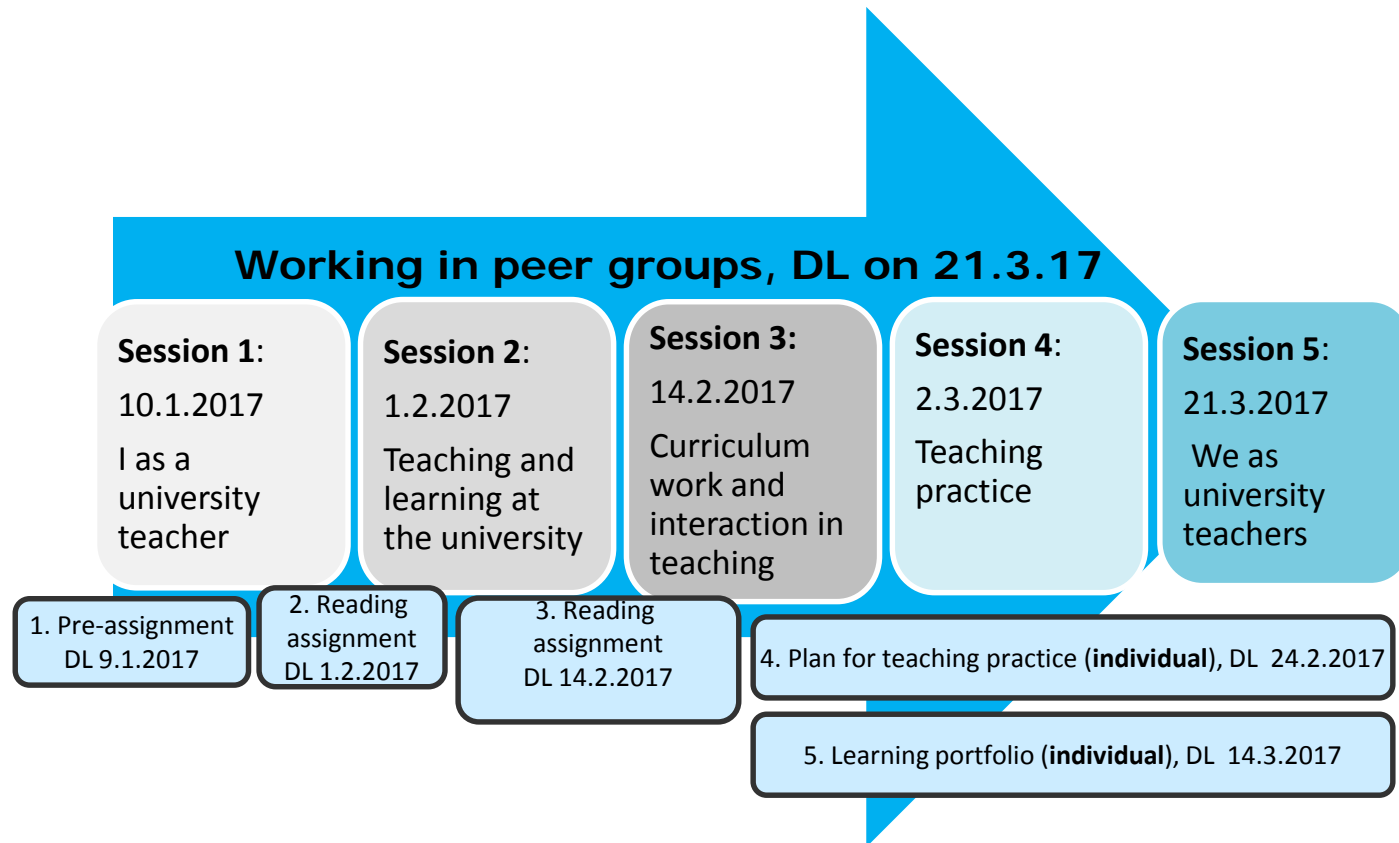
Working in peer groups, DL on 21.3.17

Session 1:
10.1.2017
I as a university teacher

Session 2:
1.2.2017
Teaching and learning at the university

Session 3:
14.2.2017
Curriculum work and interaction in teaching

Session 4:
2.3.2017
Teaching practice

Session 5:
21.3.2017
We as university teachers

1. Pre-assignment DL 9.1.2017

2. Reading assignment DL 1.2.2017

3. Reading assignment DL 14.2.2017

4. Plan for teaching practice (individual), DL 24.2.2017

5. Learning portfolio (individual), DL 14.3.2017